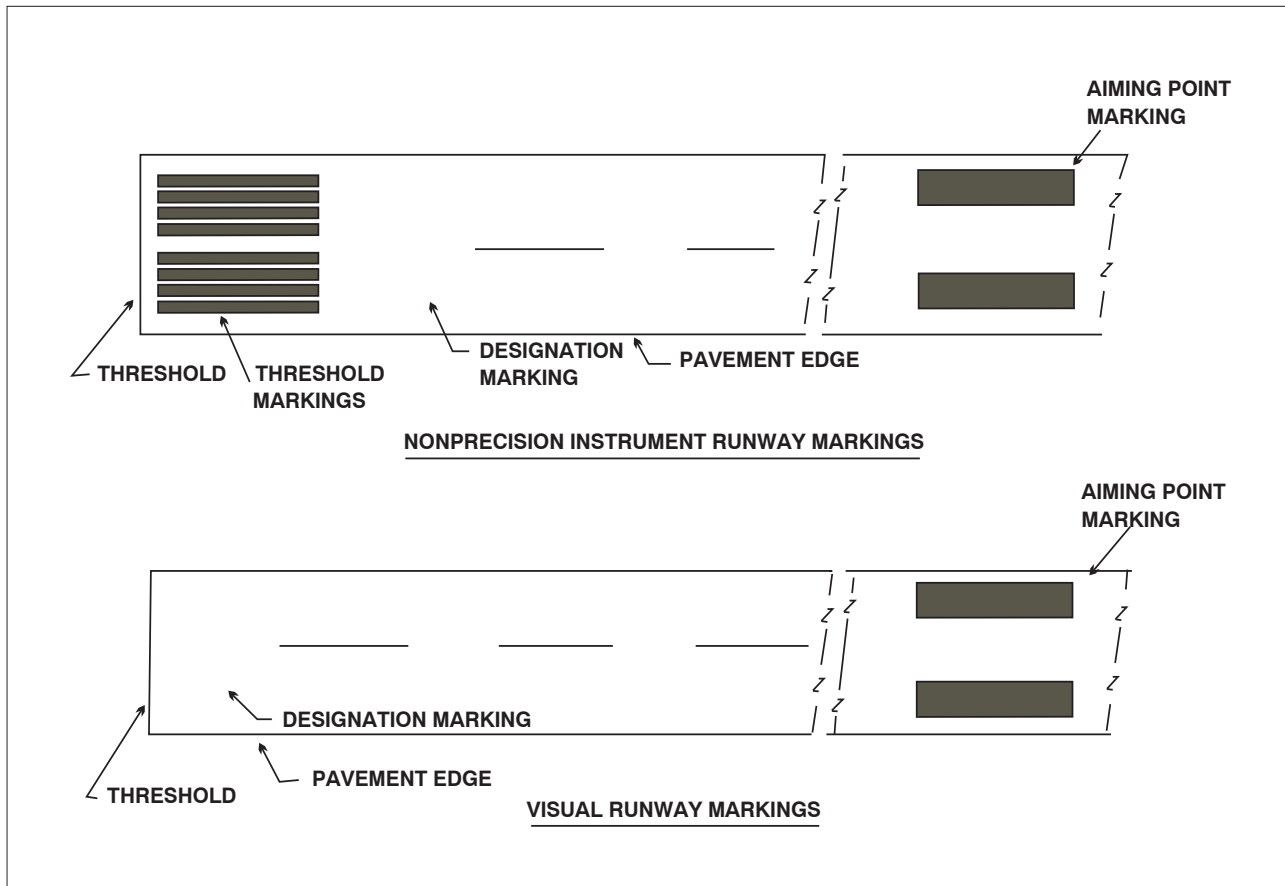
AIMING POINT MARKING

THRESHOLD

THRESHOLD MARKINGS

DESIGNATION MARKING

PAVEMENT EDGE

NONPRECISION INSTRUMENT RUNWAY MARKINGS

AIMING POINT MARKING

DESIGNATION MARKING

PAVEMENT EDGE

THRESHOLD

VISUAL RUNWAY MARKINGS